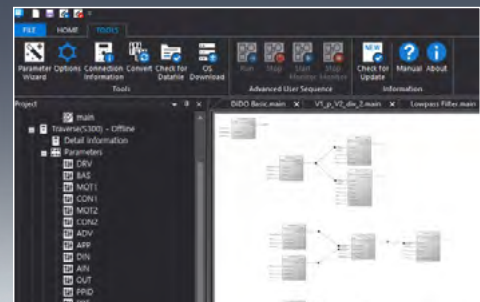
FILE HOME TOOLS

Parameter Wizard Options Connection Information Convert Check for Datafile OS Download
Tools

Run Stop Start Monitor Stop Monitor
Advanced User Sequence

Check for Update Manual About
Information

Project

main
Traverse(S300) - Offline
Detail Information
Parameters
DRV
BAS
MOT1
CON1
MOT2
CON2
ADV
APP
DIN
AIN
OUT
PRO

DIDO Basic.main × V5_p_V2_dw_2.main × Lowpass Filter.main